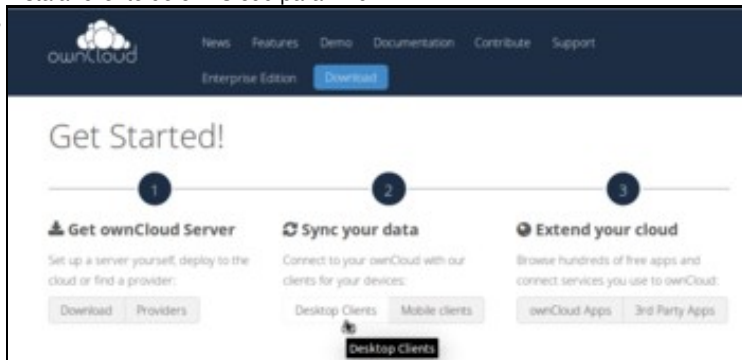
ownCloud

News Features Demo Documentation Contribute Support Enterprise Edition Download

Get Started!

1

Get ownCloud Server

Set up a server yourself, deploy to the cloud or find a provider:

Download Providers

2

Sync your data

Connect to your ownCloud with our clients for your devices:

Desktop Clients Mobile clients

Desktop Clients

3

Extend your cloud

Browse hundreds of free apps and connect services you use to ownCloud:

ownCloud Apps 3rd Party Apps